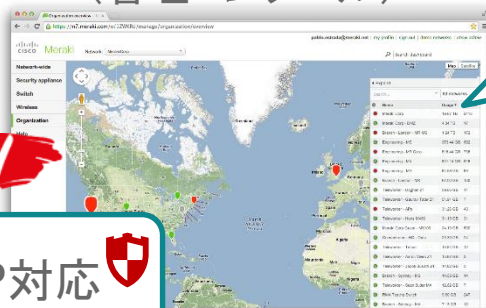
cisco Meraki
Network
pablo.estrada@meraki.net | my profile | sign out | demo networks | show online
Search Dashboard
Network-wide
Security appliance
Switch
Wireless
Organization
Map
Satellite
All networks
Name
Usage
Meraki Corp
Meraki Corp - DR2
Branch - London - MR MS
Engineering - MS
Engineering - MR Corp
Engineering - MX
Branch - London - MS
Teleworker - Brighton 01
Teleworker - Adele
Teleworker - Alex
Teleworker - Home EMEA
Meraki Corp Demo - MR/MS
Teleworker - Vernon
Teleworker - Gene Home 01
Branch - Sydney - MX
Teleworker - Gene Lincoln
Teleworker - David
P対応